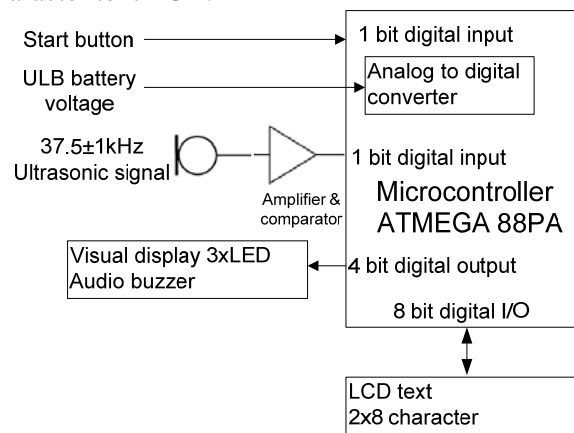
Start button

1 bit digital input

ULB battery voltage

Analog to digital converter

37.5±1kHz Ultrasonic signal

Amplifier & comparator

1 bit digital input

Microcontroller ATMEGA 88PA

Visual display 3xLED Audio buzzer

4 bit digital output

8 bit digital I/O

LCD text 2x8 character